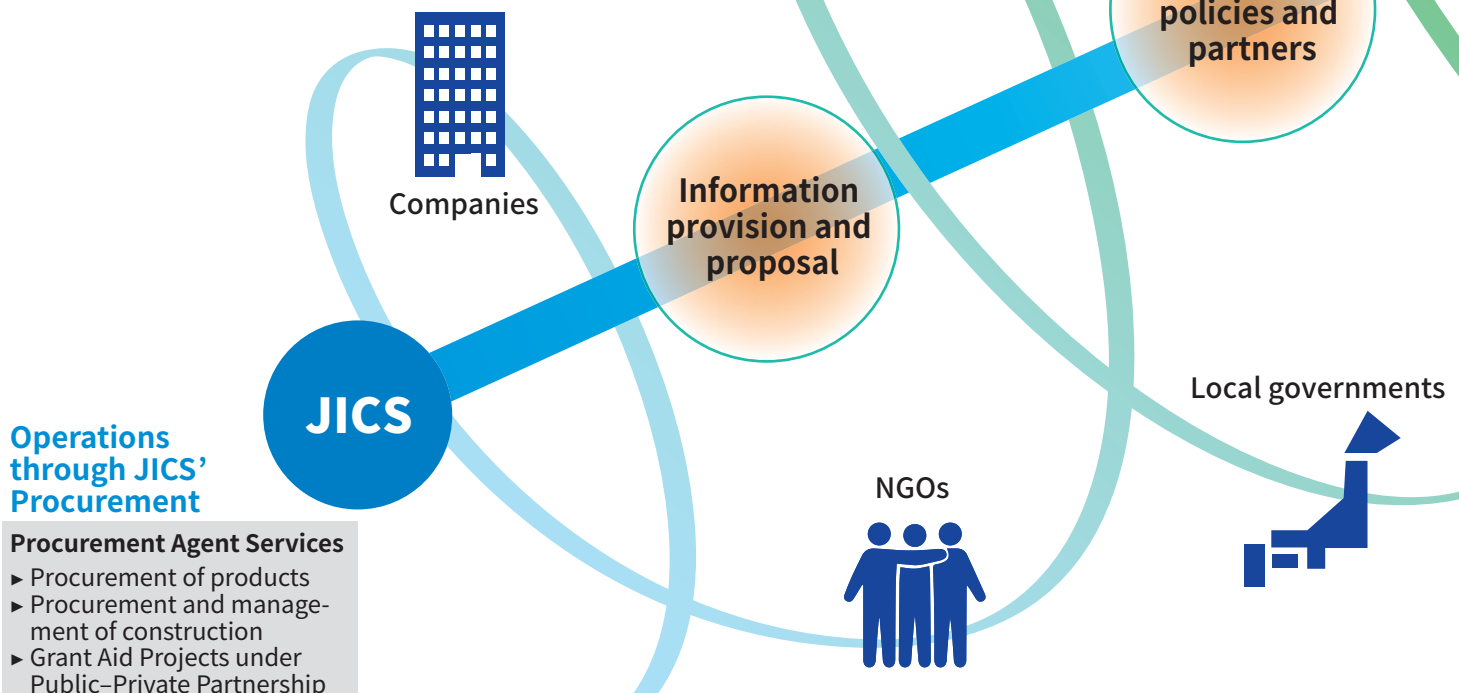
Companies

Information provision and proposal

policies and partners

JICS

Local governments

NGOs

Operations through JICS' Procurement

Procurement Agent Services

▸ Procurement of products
▸ Procurement and management of construction
▸ Grant Aid Projects under Public–Private Partnership